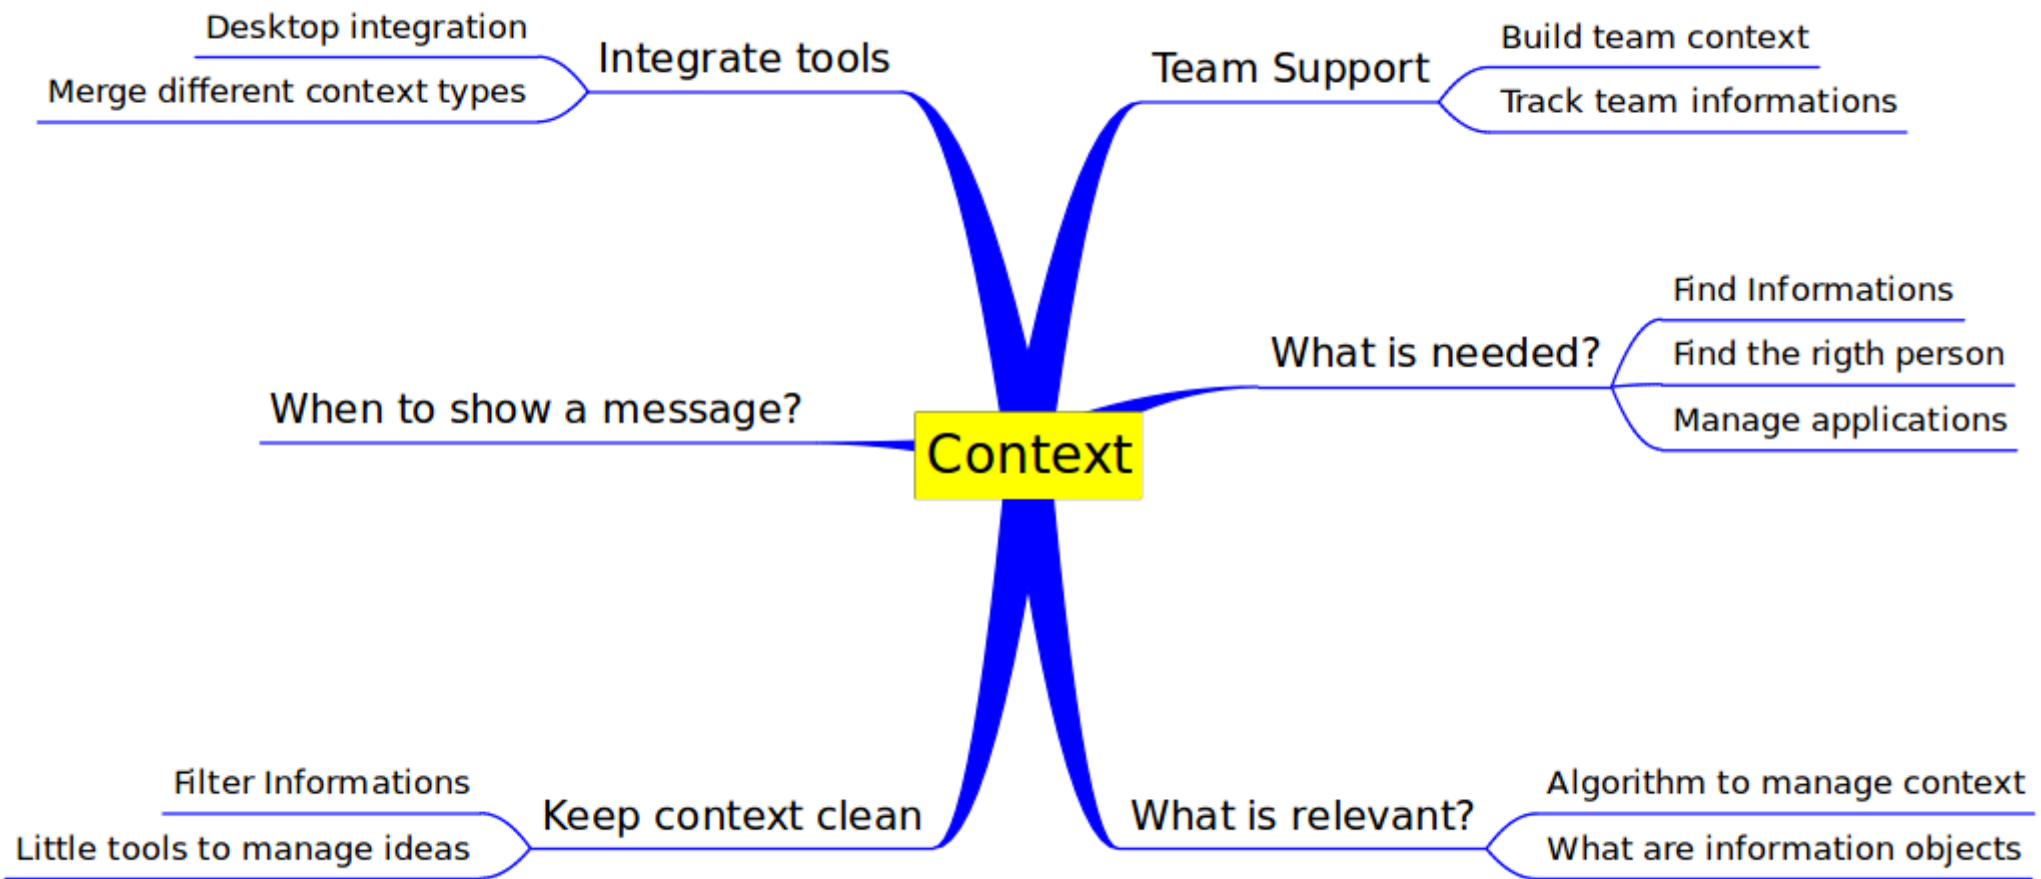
Context

Integrate tools
Desktop integration
Merge different context types

When to show a message?

Keep context clean
Filter Informations
Little tools to manage ideas

Team Support
Build team context
Track team informations

What is needed?
Find Informations
Find the rigth person
Manage applications

What is relevant?
Algorithm to manage context
What are information objects